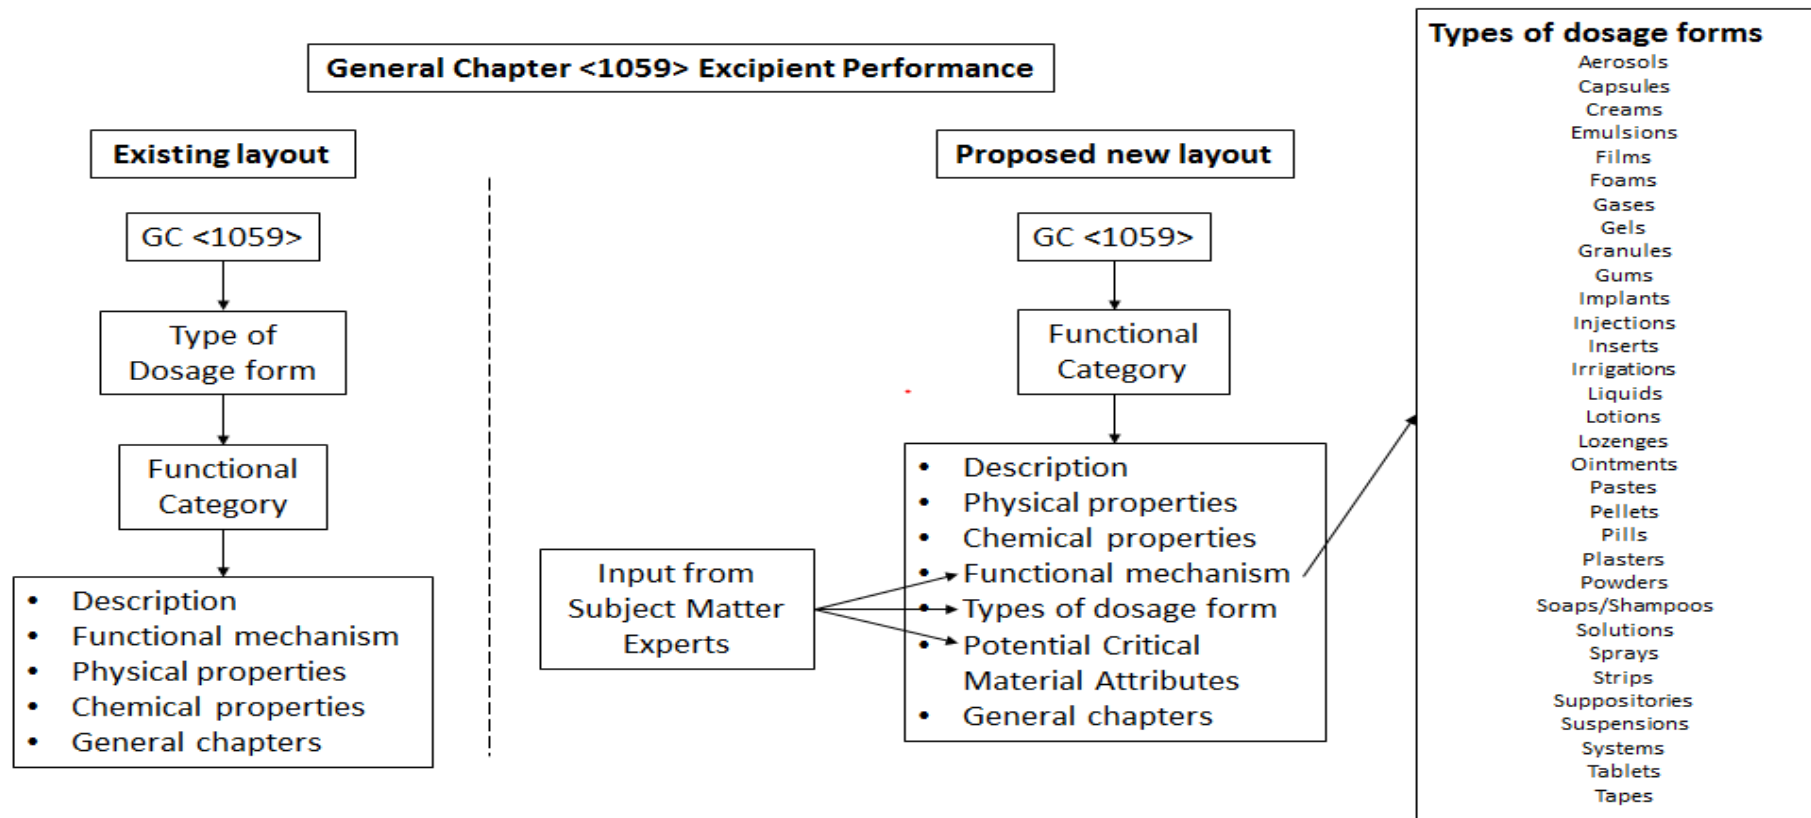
General Chapter <1059> Excipient Performance

Existing layout

GC <1059>

Type of Dosage form

Functional Category

- Description
- Functional mechanism
- Physical properties
- Chemical properties
- General chapters

Proposed new layout

GC <1059>

Functional Category

Input from Subject Matter Experts

- Description
- Physical properties
- Chemical properties
- Functional mechanism
- Types of dosage form
- Potential Critical Material Attributes
- General chapters

Types of dosage forms
Aerosols
Capsules
Creams
Emulsions
Films
Foams
Gases
Gels
Granules
Gums
Implants
Injections
Inserts
Irrigations
Liquids
Lotions
Lozenges
Ointments
Pastes
Pellets
Pills
Plasters
Powders
Soaps/Shampoos
Solutions
Sprays
Strips
Suppositories
Suspensions
Systems
Tablets
Tapes